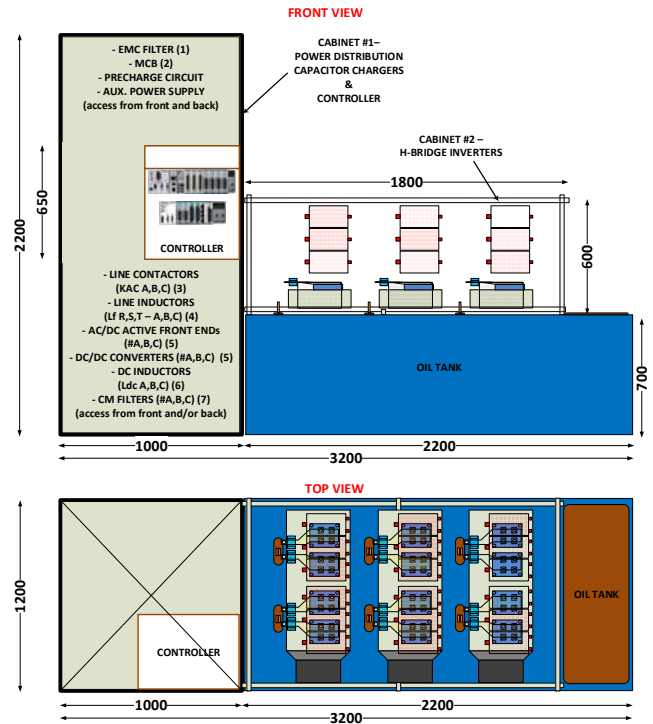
FRONT VIEW

CABINET #1– POWER DISTRIBUTION CAPACITOR CHARGERS & CONTROLLER

- EMC FILTER (1)
- MCB (2)
- PRECHARGE CIRCUIT
- AUX. POWER SUPPLY
(access from front and back)

2200

650

CONTROLLER

CABINET #2 – H-BRIDGE INVERTERS

1800

600

- LINE CONTACTORS
(KAC A,B,C) (3)
- LINE INDUCTORS
(Lf R,S,T – A,B,C) (4)
- AC/DC ACTIVE FRONT ENDs
(#A,B,C) (5)
- DC/DC CONVERTERS (#A,B,C) (5)
- DC INDUCTORS
(Ldc A,B,C) (6)
- CM FILTERS (#A,B,C) (7)
(access from front and/or back)

OIL TANK

700

1000

2200

3200

TOP VIEW

1200

CONTROLLER

OIL TANK

1000

2200

3200